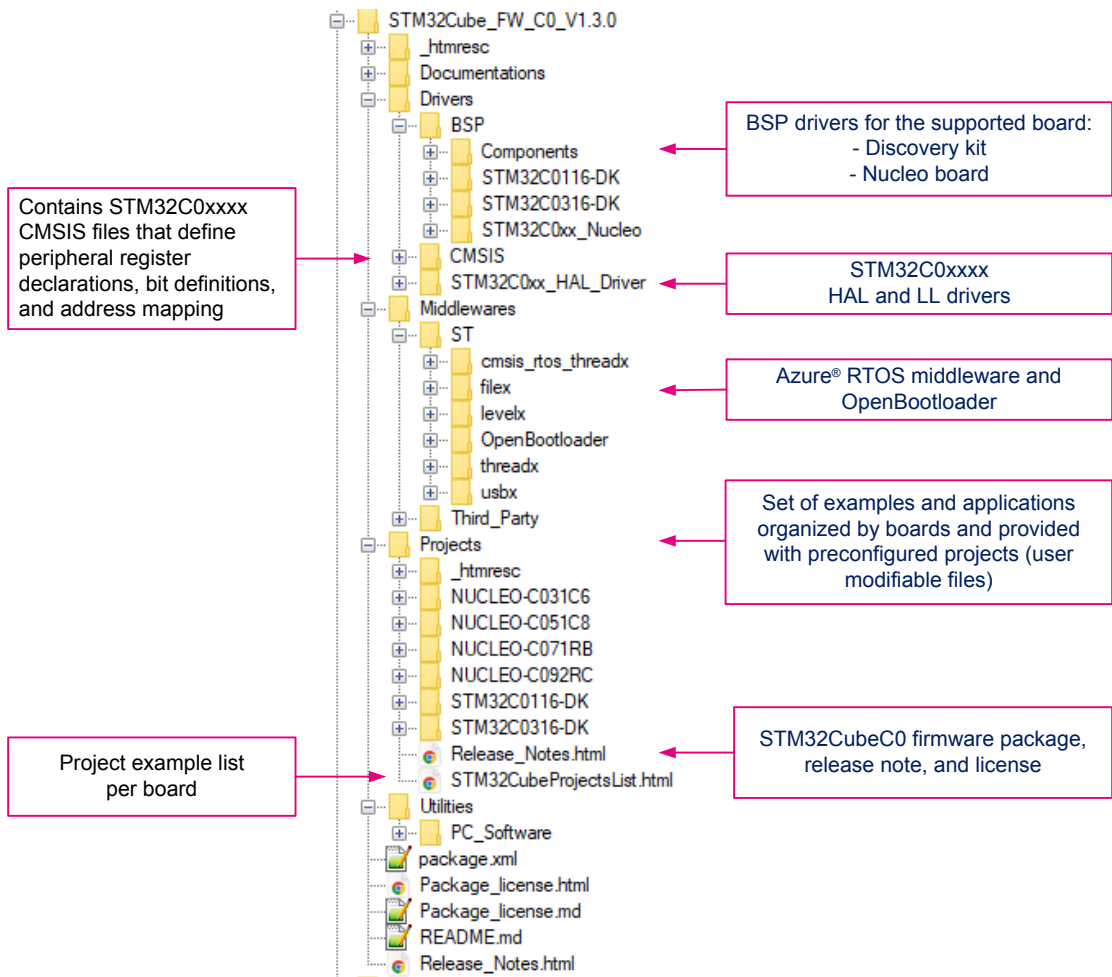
STM32Cube_FW_C0_V1.3.0
_htmresc
Documentations
Drivers
BSP
Components
STM32C0116-DK
STM32C0316-DK
STM32C0xx_Nucleo
CMSIS
STM32C0xx_HAL_Driver
Middlewares
ST
cmsis_rtos_threadx
filex
levelx
OpenBootloader
threadx
usbx
Third_Party
Projects
_htmresc
NUCLEO-C031C6
NUCLEO-C051C8
NUCLEO-C071RB
NUCLEO-C092RC
STM32C0116-DK
STM32C0316-DK
Release_Notes.html
STM32CubeProjectsList.html
Utilities
PC_Software
package.xml
Package_license.html
Package_license.md
README.md
Release_Notes.html

BSP drivers for the supported board:
- Discovery kit
- Nucleo board

Contains STM32C0xxxx CMSIS files that define peripheral register declarations, bit definitions, and address mapping

STM32C0xxxx
HAL and LL drivers

Azure® RTOS middleware and OpenBootloader

Set of examples and applications organized by boards and provided with preconfigured projects (user modifiable files)

Project example list per board

STM32CubeC0 firmware package, release note, and license